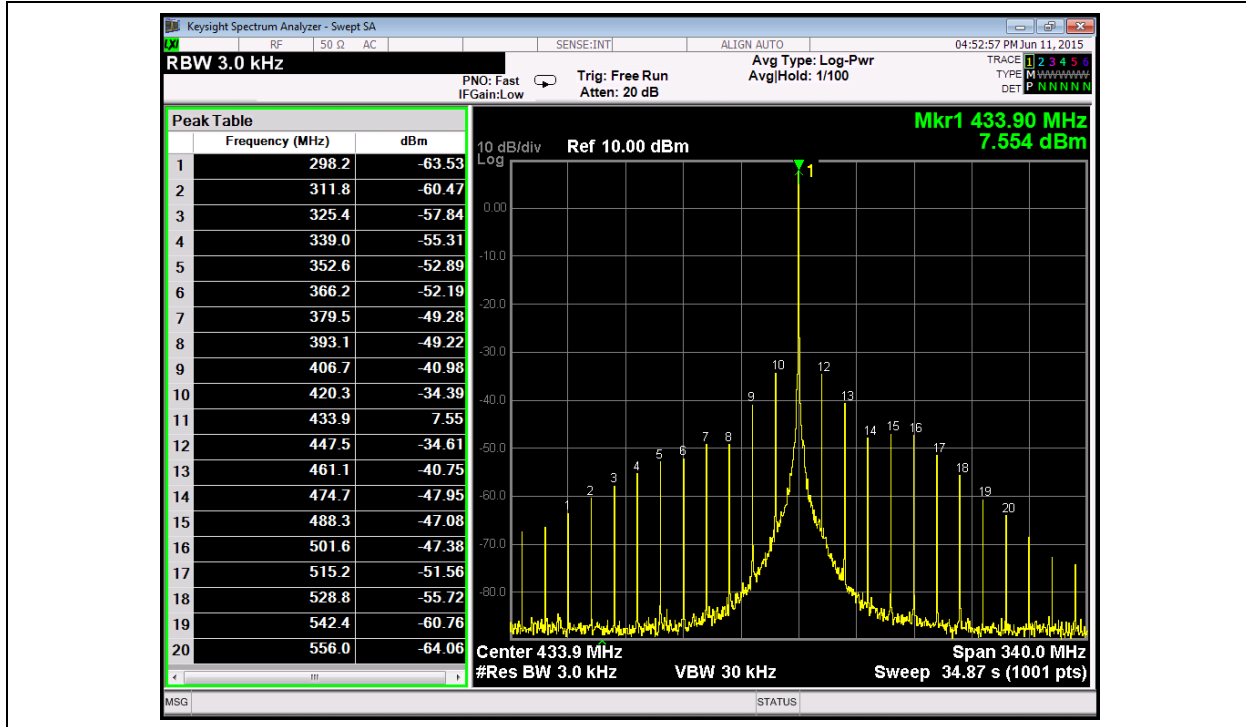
Keysight Spectrum Analyzer - Swept SA

RF | 50 Ω | AC | SENSE:INT | ALIGN AUTO | 04:52:57 PM Jun 11, 2015

RBW 3.0 kHz

PNO: Fast
IFGain:Low

Trig: Free Run
Atten: 20 dB

Avg Type: Log-Pwr
Avg|Hold: 1/100

TRACE 1 2 3 4 5 6
TYPE M WWWWW
DET P N N N N N

Peak Table

| | Frequency (MHz) | dBm |
|---|---|---|
| 1 | 298.2 | -63.53 |
| 2 | 311.8 | -60.47 |
| 3 | 325.4 | -57.84 |
| 4 | 339.0 | -55.31 |
| 5 | 352.6 | -52.89 |
| 6 | 366.2 | -52.19 |
| 7 | 379.5 | -49.28 |
| 8 | 393.1 | -49.22 |
| 9 | 406.7 | -40.98 |
| 10 | 420.3 | -34.39 |
| 11 | 433.9 | 7.55 |
| 12 | 447.5 | -34.61 |
| 13 | 461.1 | -40.75 |
| 14 | 474.7 | -47.95 |
| 15 | 488.3 | -47.08 |
| 16 | 501.6 | -47.38 |
| 17 | 515.2 | -51.56 |
| 18 | 528.8 | -55.72 |
| 19 | 542.4 | -60.76 |
| 20 | 556.0 | -64.06 |

Mkr1 433.90 MHz
7.554 dBm

10 dB/div Ref 10.00 dBm
Log

0.00
-10.0
-20.0
-30.0
-40.0
-50.0
-60.0
-70.0
-80.0

1 2 3 4 5 6 7 8 9 10 1 12 13 14 15 16 17 18 19 20

Center 433.9 MHz
#Res BW 3.0 kHz
VBW 30 kHz
Span 340.0 MHz
Sweep 34.87 s (1001 pts)

MSG
STATUS